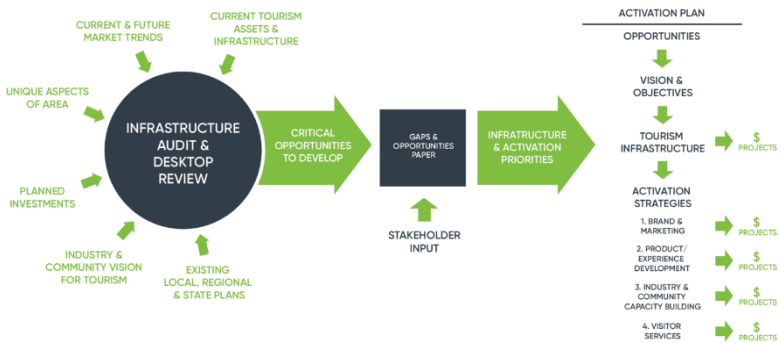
CURRENT & FUTURE MARKET TRENDS

CURRENT TOURISM ASSETS & INFRASTRUCTURE

UNIQUE ASPECTS OF AREA

PLANNED INVESTMENTS

INDUSTRY & COMMUNITY VISION FOR TOURISM

EXISTING LOCAL, REGIONAL & STATE PLANS

INFRASTRUCTURE AUDIT & DESKTOP REVIEW

CRITICAL OPPORTUNITIES TO DEVELOP

GAPS & OPPORTUNITIES PAPER

STAKEHOLDER INPUT

INFRATRUCTURE & ACTIVATION PRIORITIES

ACTIVATION PLAN

OPPORTUNITIES

VISION & OBJECTIVES

TOURISM INFRASTRUCTURE

$ PROJECTS

ACTIVATION STRATEGIES

1. BRAND & MARKETING

$ PROJECTS

2. PRODUCT/ EXPERIENCE DEVELOPMENT

$ PROJECTS

3. INDUSTRY & COMMUNITY CAPACITY BUILDING

$ PROJECTS

4. VISITOR SERVICES

$ PROJECTS